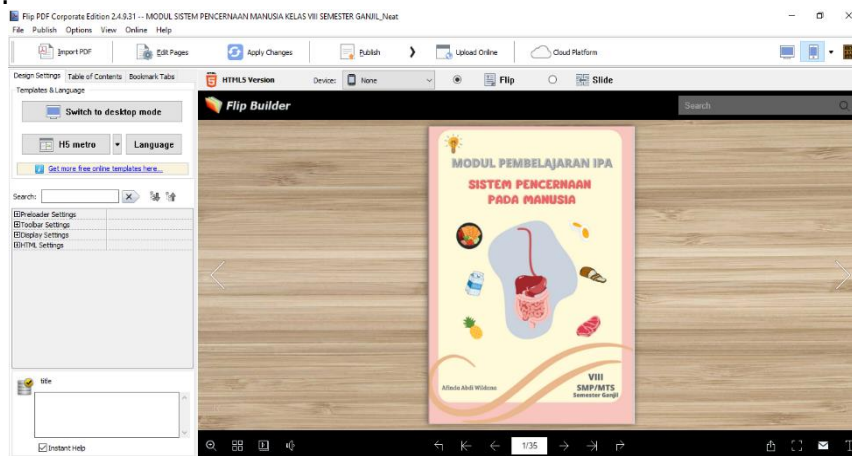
Flip PDF Corporate Edition 2.4.9.31 -- MODUL SISTEM PENCERNAAN MANUSIA KELAS VIII SEMESTER GANJIL_Neat

File Publish Options View Online Help

Import PDF | Edit Pages | Apply Changes | Publish | Upload Online | Cloud Platform

Design Settings | Table of Contents | Bookmark Tabs

Templates & Language

Switch to desktop mode

H5 metro | Language

Get more free online templates here...

Search:

Preloader Settings
Toolbar Settings
Display Settings
HTML Settings

title

Instant Help

HTML5 Version | Device: None | Flip | Slide

Flip Builder

Search

MODUL PEMBELAJARAN IPA

SISTEM PENCERNAAN PADA MANUSIA

Afinda Abdi Widana

VIII
SMP/MTS
Semester Ganjil

1/35